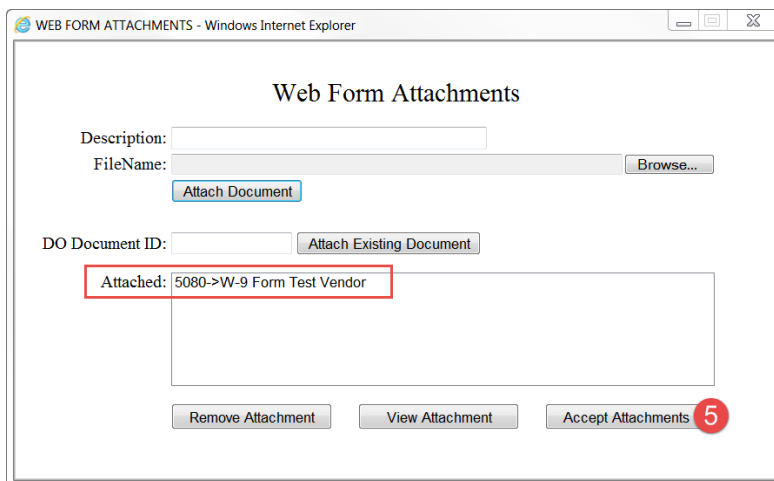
WEB FORM ATTACHMENTS - Windows Internet Explorer

Web Form Attachments

Description:
FileName:
Browse...
Attach Document

DO Document ID:
Attach Existing Document

Attached: 5080->W-9 Form Test Vendor

Remove Attachment
View Attachment
Accept Attachments
5